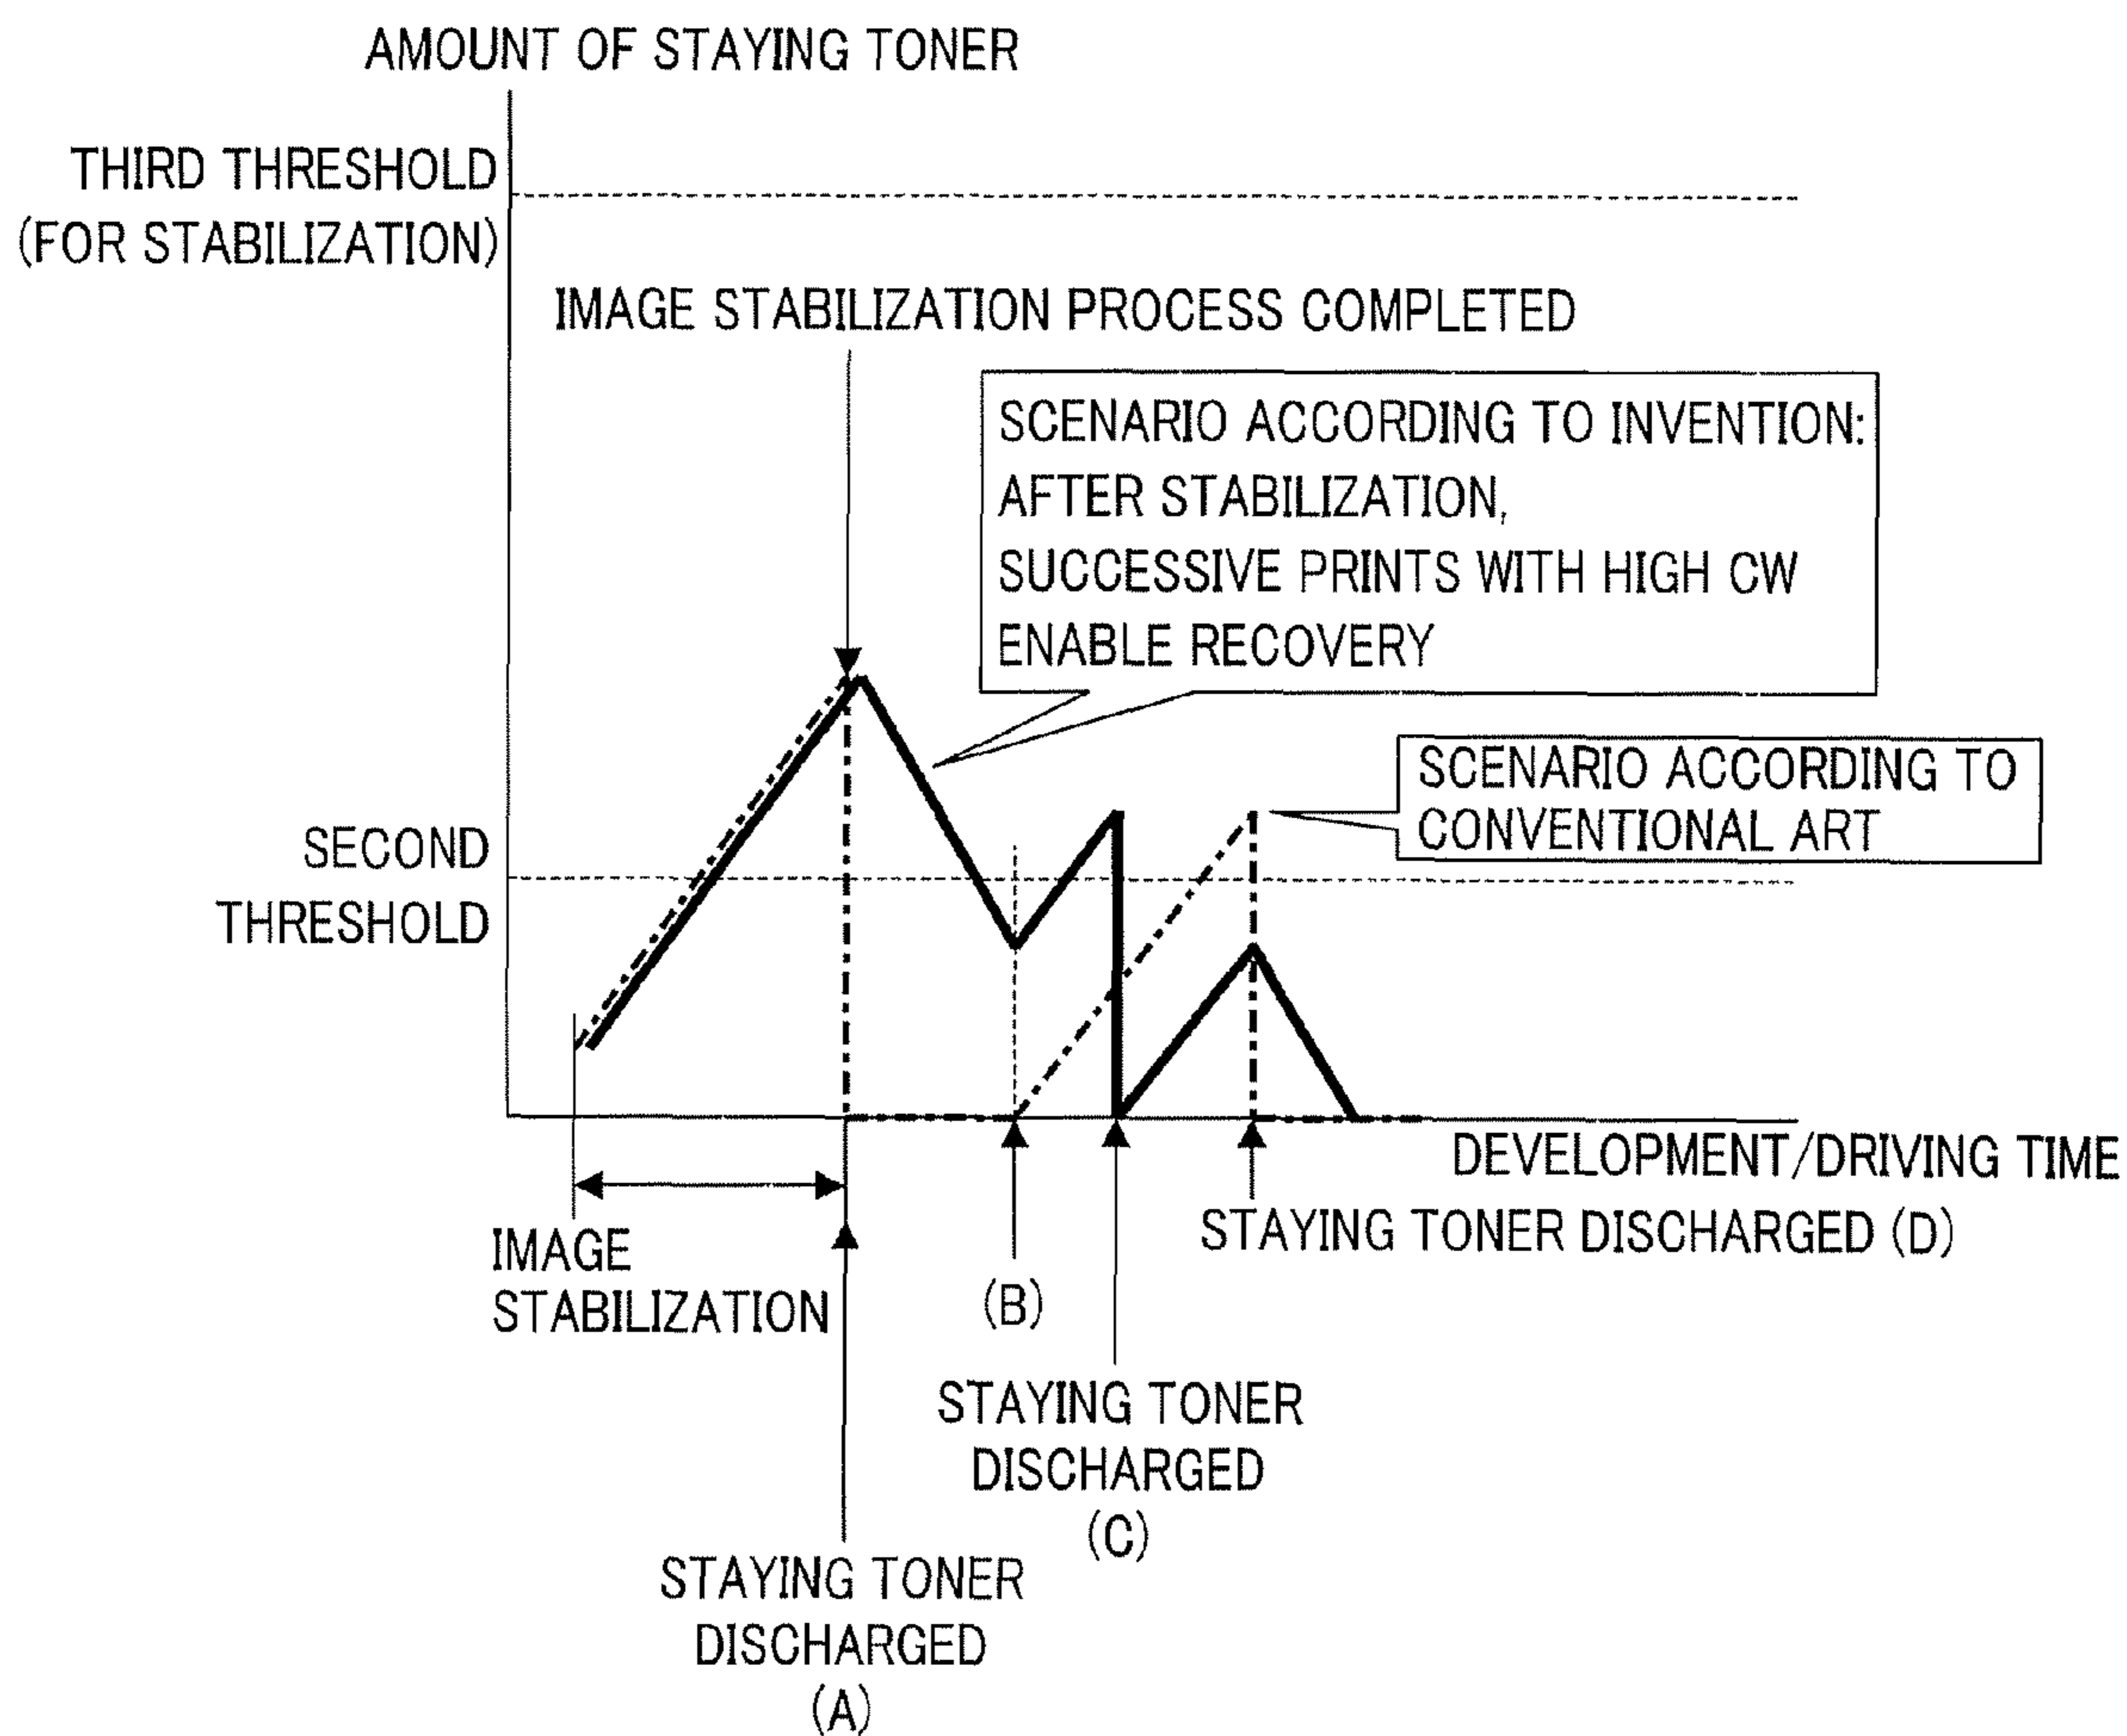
AMOUNT OF STAYING TONER

THIRD THRESHOLD (FOR STABILIZATION)

IMAGE STABILIZATION PROCESS COMPLETED

SCENARIO ACCORDING TO INVENTION: AFTER STABILIZATION, SUCCESSIVE PRINTS WITH HIGH CW ENABLE RECOVERY

SCENARIO ACCORDING TO CONVENTIONAL ART

SECOND THRESHOLD

DEVELOPMENT/DRIVING TIME

STAYING TONER DISCHARGED (D)

IMAGE STABILIZATION

(B)

STAYING TONER DISCHARGED (C)

STAYING TONER DISCHARGED (A)